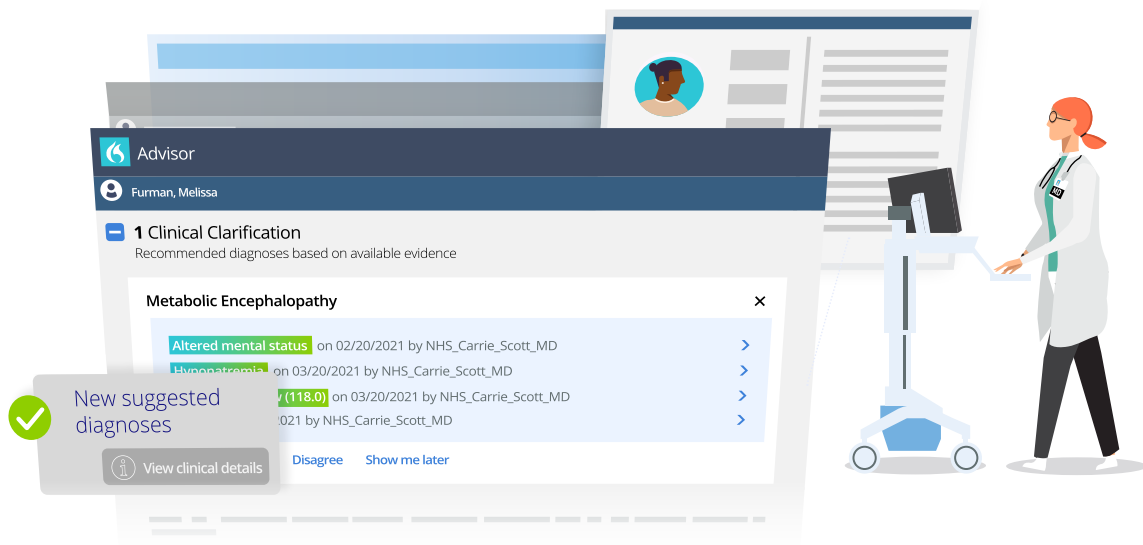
Advisor

Furman, Melissa

1 Clinical Clarification

Recommended diagnoses based on available evidence

Metabolic Encephalopathy

×

Altered mental status on 02/20/2021 by NHS_Carrie_Scott_MD

Hyponatremia on 03/20/2021 by NHS_Carrie_Scott_MD

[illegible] (118.0) on 03/20/2021 by NHS_Carrie_Scott_MD

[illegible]2021 by NHS_Carrie_Scott_MD

Disagree Show me later

New suggested diagnoses

View clinical details

MD